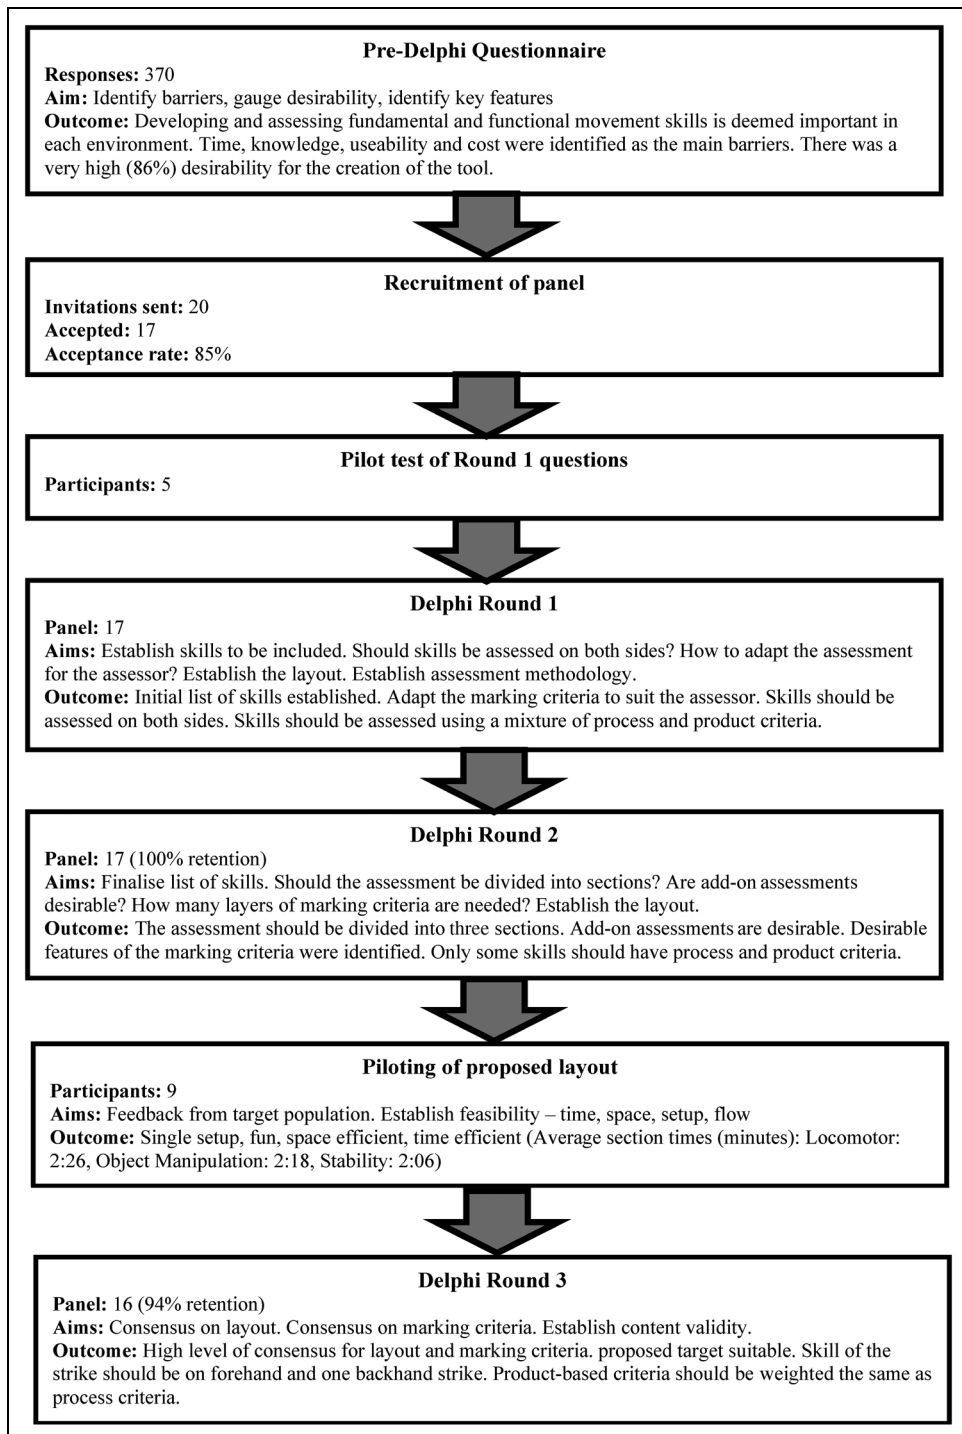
**Pre-Delphi Questionnaire**
**Responses:** 370
**Aim:** Identify barriers, gauge desirability, identify key features
**Outcome:** Developing and assessing fundamental and functional movement skills is deemed important in each environment. Time, knowledge, useability and cost were identified as the main barriers. There was a very high (86%) desirability for the creation of the tool.

**Recruitment of panel**
**Invitations sent:** 20
**Accepted:** 17
**Acceptance rate:** 85%

**Pilot test of Round 1 questions**
**Participants:** 5

**Delphi Round 1**
**Panel:** 17
**Aims:** Establish skills to be included. Should skills be assessed on both sides? How to adapt the assessment for the assessor? Establish the layout. Establish assessment methodology.
**Outcome:** Initial list of skills established. Adapt the marking criteria to suit the assessor. Skills should be assessed on both sides. Skills should be assessed using a mixture of process and product criteria.

**Delphi Round 2**
**Panel:** 17 (100% retention)
**Aims:** Finalise list of skills. Should the assessment be divided into sections? Are add-on assessments desirable? How many layers of marking criteria are needed? Establish the layout.
**Outcome:** The assessment should be divided into three sections. Add-on assessments are desirable. Desirable features of the marking criteria were identified. Only some skills should have process and product criteria.

**Piloting of proposed layout**
**Participants:** 9
**Aims:** Feedback from target population. Establish feasibility – time, space, setup, flow
**Outcome:** Single setup, fun, space efficient, time efficient (Average section times (minutes): Locomotor: 2:26, Object Manipulation: 2:18, Stability: 2:06)

**Delphi Round 3**
**Panel:** 16 (94% retention)
**Aims:** Consensus on layout. Consensus on marking criteria. Establish content validity.
**Outcome:** High level of consensus for layout and marking criteria. proposed target suitable. Skill of the strike should be on forehand and one backhand strike. Product-based criteria should be weighted the same as process criteria.